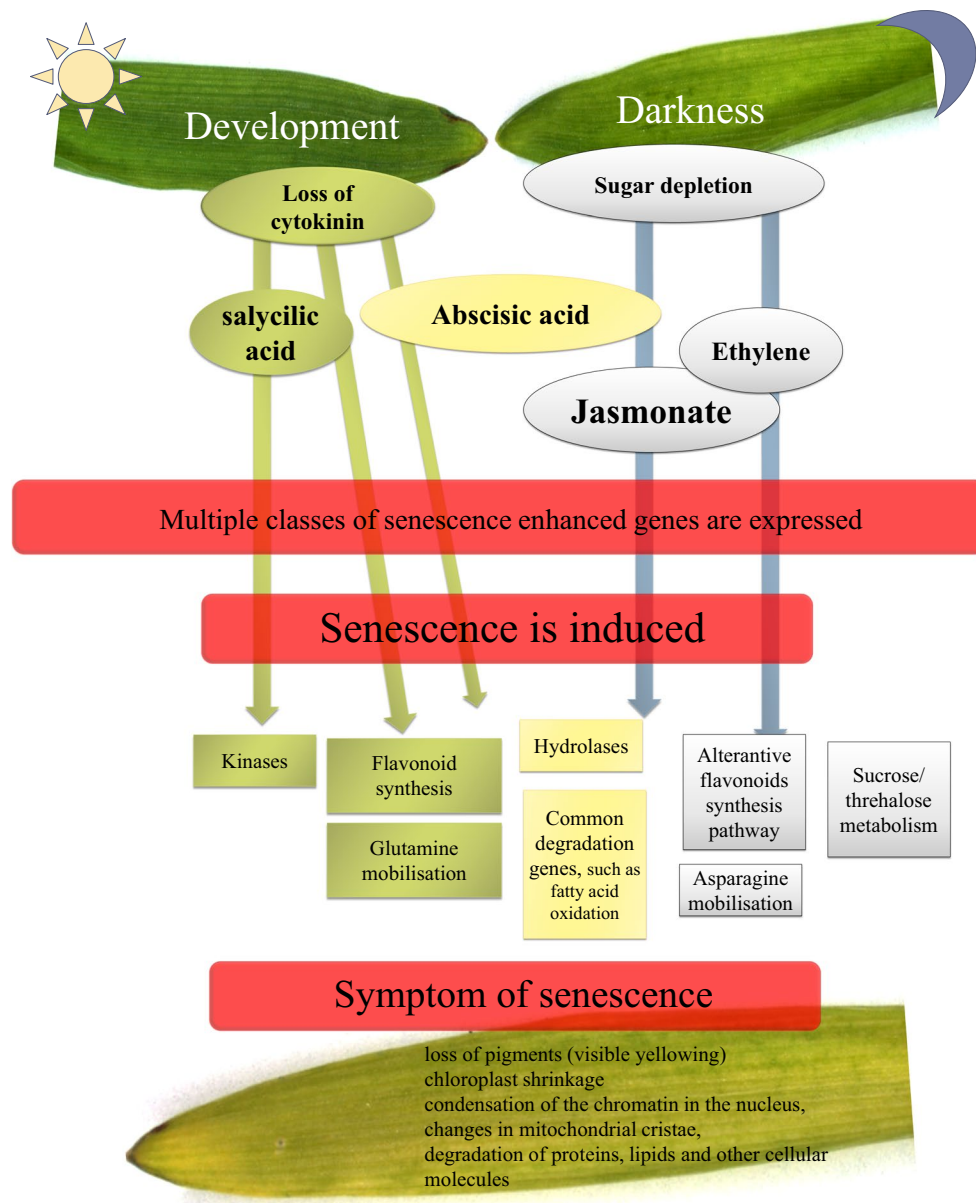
Development

Darkness

Loss of cytokinin

Sugar depletion

salycilic acid

Abscisic acid

Ethylene

Jasmonate

Multiple classes of senescence enhanced genes are expressed

Senescence is induced

Kinases

Flavonoid synthesis

Glutamine mobilisation

Hydrolases

Common degradation genes, such as fatty acid oxidation

Alterantive flavonoids synthesis pathway

Asparagine mobilisation

Sucrose/ threhalose metabolism

Symptom of senescence

loss of pigments (visible yellowing)
chloroplast shrinkage
condensation of the chromatin in the nucleus,
changes in mitochondrial cristae,
degradation of proteins, lipids and other cellular molecules